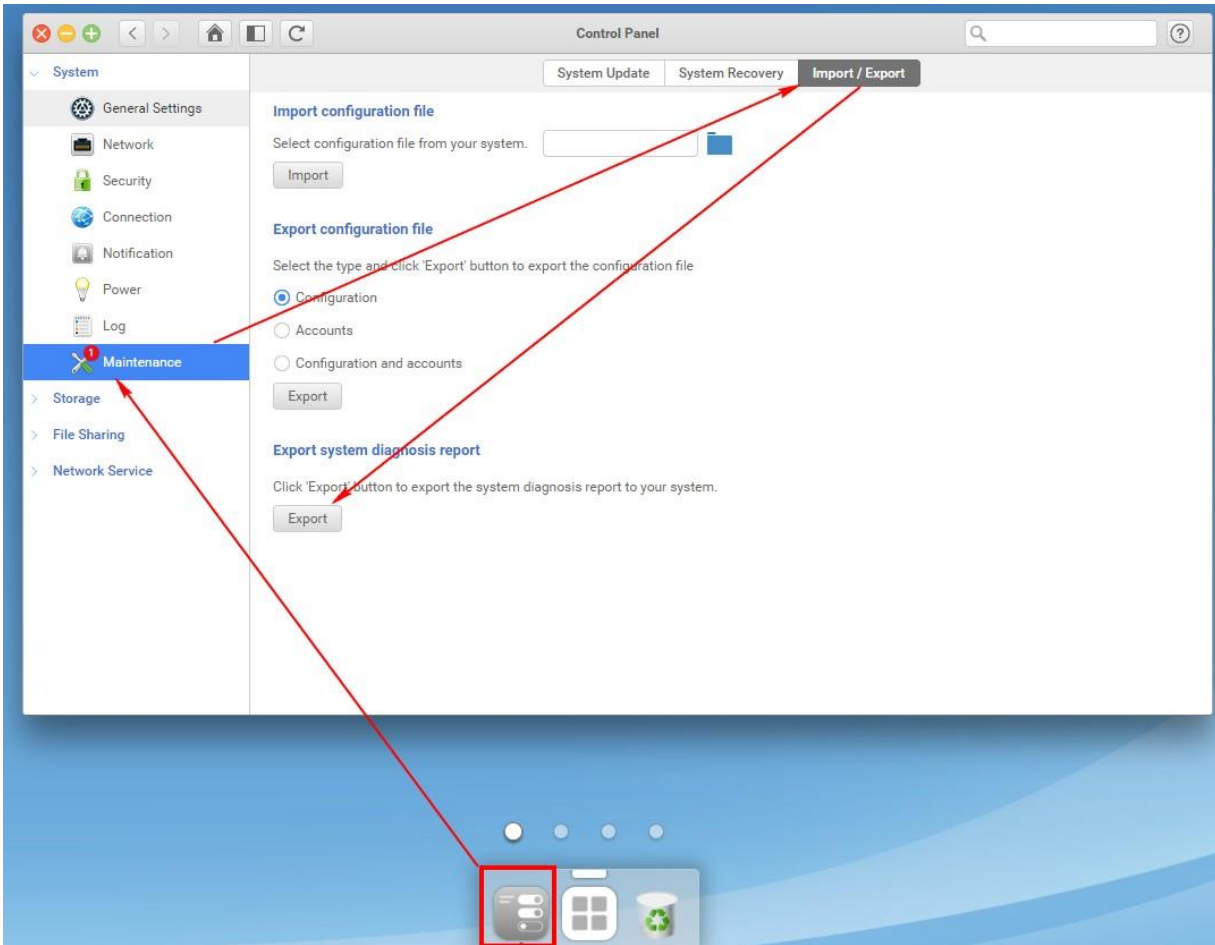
Control Panel

System
General Settings
Network
Security
Connection
Notification
Power
Log
1
Maintenance
Storage
File Sharing
Network Service

System Update
System Recovery
Import / Export

Import configuration file

Select configuration file from your system.

Import

Export configuration file

Select the type and click 'Export' button to export the configuration file

Configuration

Accounts

Configuration and accounts

Export

Export system diagnosis report

Click 'Export' button to export the system diagnosis report to your system.

Export